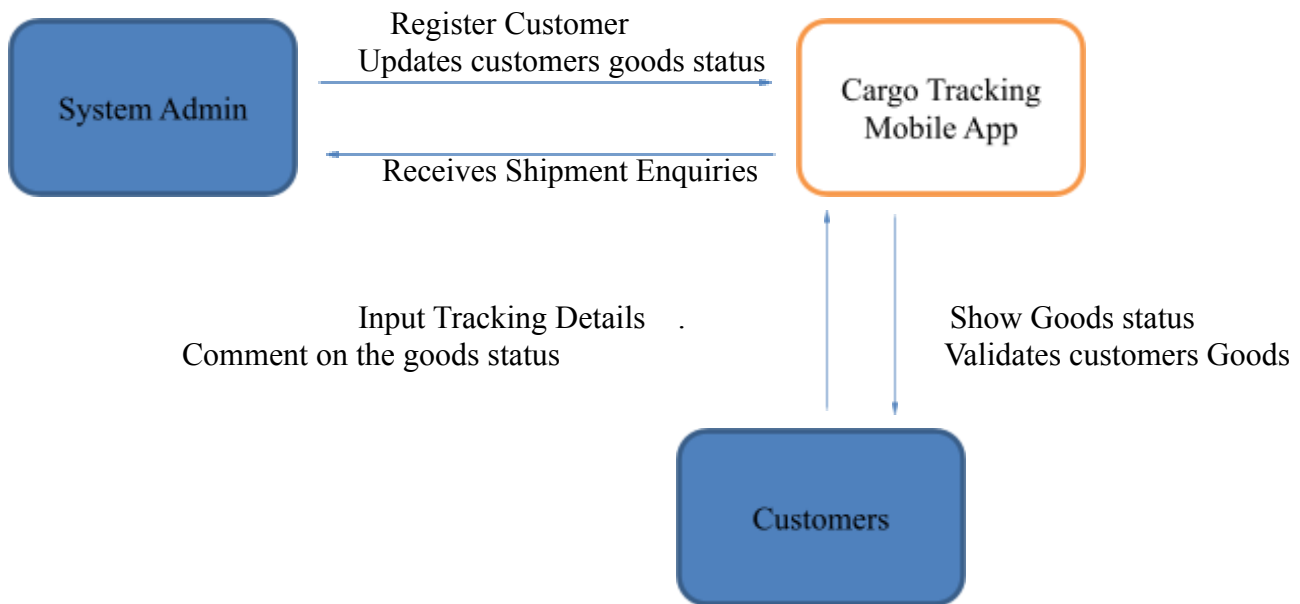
System Admin

Register Customer
Updates customers goods status

Receives Shipment Enquiries

Cargo Tracking Mobile App

Input Tracking Details .
Comment on the goods status

Show Goods status
Validates customers Goods

Customers